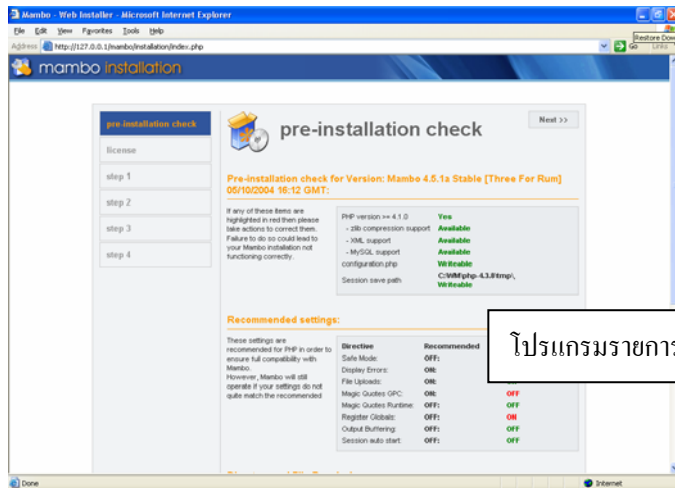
Mambo - Web Installer - Microsoft Internet Explorer
File Edit View Favorites Tools Help
Address http://127.0.0.1/mambo/installation/index.php
Go Links
Restore Dow

mambo installation

pre installation check
license
step 1
step 2
step 3
step 4

pre-installation check
Next >>

Pre-installation check for Version: Mambo 4.5.1a Stable [Three For Rum] 05/10/2004 16:12 GMT:

If any of these items are highlighted in red then please take actions to correct them. Failure to do so could lead to your Mambo installation not functioning correctly.

| | |
|---|---|
| PHP version >= 4.1.0 | Yes |
| - zlib compression support | Available |
| - XML support | Available |
| - MySQL support | Available |
| configuration.php | Writeable |
| Session save path | C:\WM\php-4.3.8\tmp\, Writeable |

Recommended settings:

These settings are recommended for PHP in order to ensure full compatibility with Mambo. However, Mambo will still operate if your settings do not quite match the recommended

| Directive | Recommended | |
|---|---|---|
| Safe Mode: | OFF: | |
| Display Errors: | ON: | |
| File Uploads: | ON: | |
| Magic Quotes GPC: | ON: | OFF |
| Magic Quotes Runtime: | OFF: | OFF |
| Register Globals: | OFF: | ON |
| Output Buffering: | OFF: | OFF |
| Session auto start: | OFF: | OFF |

โปรแกรมรายการ

Done
Internet